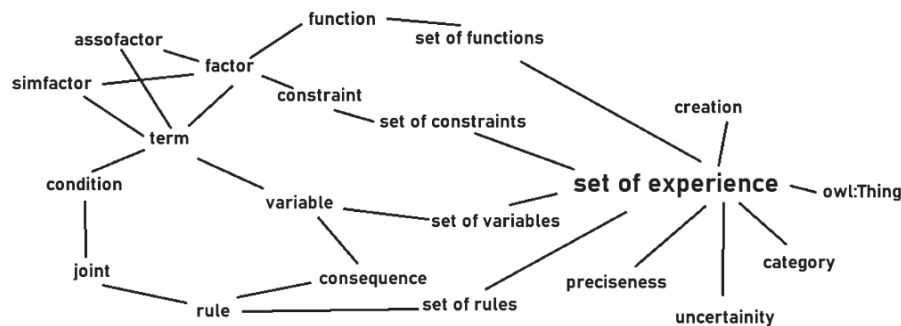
function

set of functions

assofactor

factor

simfactor

constraint

creation

set of constraints

term

condition

set of experience

owl:Thing

variable

set of variables

joint

consequence

category

preciseness

rule

set of rules

uncertainity